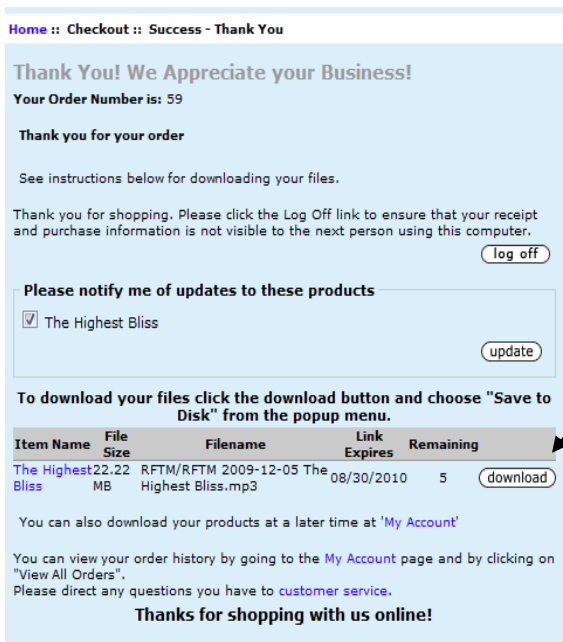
Home :: Checkout :: Success - Thank You

Thank You! We Appreciate your Business!

Your Order Number is: 59

Thank you for your order

See instructions below for downloading your files.

Thank you for shopping. Please click the Log Off link to ensure that your receipt and purchase information is not visible to the next person using this computer.

log off

Please notify me of updates to these products

The Highest Bliss

update

To download your files click the download button and choose "Save to Disk" from the popup menu.

| Item Name | File Size | Filename | Link Expires | Remaining | |
|---|---|---|---|---|---|
| The Highest Bliss | 22.22 MB | RFTM/RFTM 2009-12-05 The Highest Bliss.mp3 | 08/30/2010 | 5 | download |

You can also download your products at a later time at 'My Account'

You can view your order history by going to the My Account page and by clicking on "View All Orders".
Please direct any questions you have to customer service.

Thanks for shopping with us online!